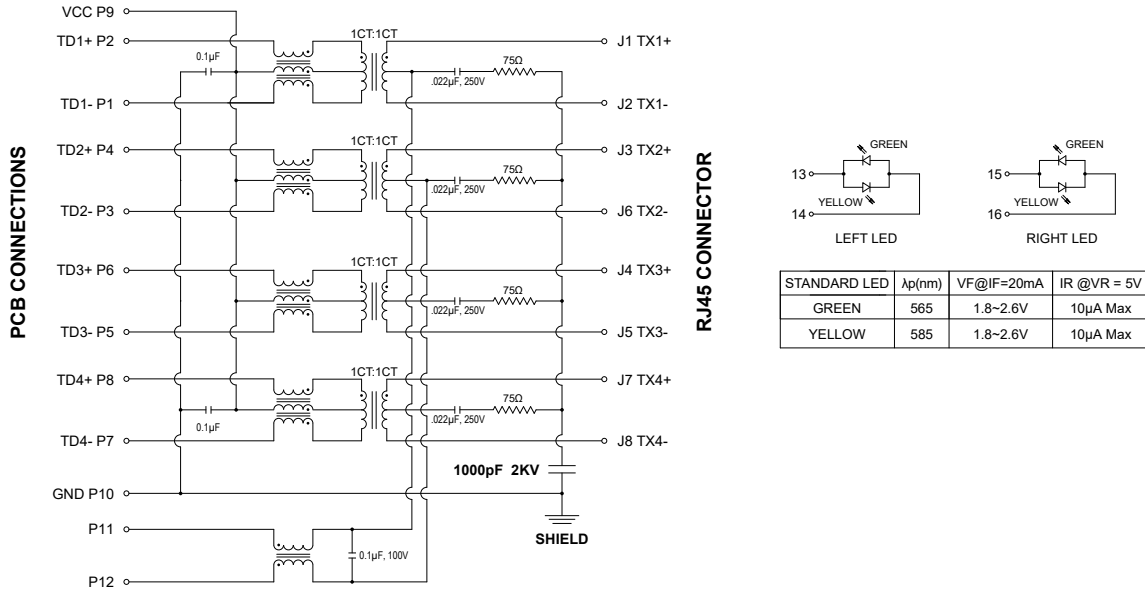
PCB CONNECTIONS

VCC P9
TD1+ P2
0.1µF
1CT:1CT
J1 TX1+
75Ω
.022µF, 250V
TD1- P1
J2 TX1-
TD2+ P4
1CT:1CT
J3 TX2+
75Ω
.022µF, 250V
TD2- P3
J6 TX2-
TD3+ P6
1CT:1CT
J4 TX3+
75Ω
.022µF, 250V
TD3- P5
J5 TX3-
TD4+ P8
1CT:1CT
J7 TX4+
0.1µF
75Ω
.022µF, 250V
TD4- P7
J8 TX4-
1000pF 2KV
GND P10
P11
0.1µF, 100V
SHIELD
P12

RJ45 CONNECTOR

GREEN
13
YELLOW
14
LEFT LED

GREEN
15
YELLOW
16
RIGHT LED

| STANDARD LED | λp(nm) | VF@IF=20mA | IR @VR = 5V |
|---|---|---|---|
| GREEN | 565 | 1.8~2.6V | 10µA Max |
| YELLOW | 585 | 1.8~2.6V | 10µA Max |